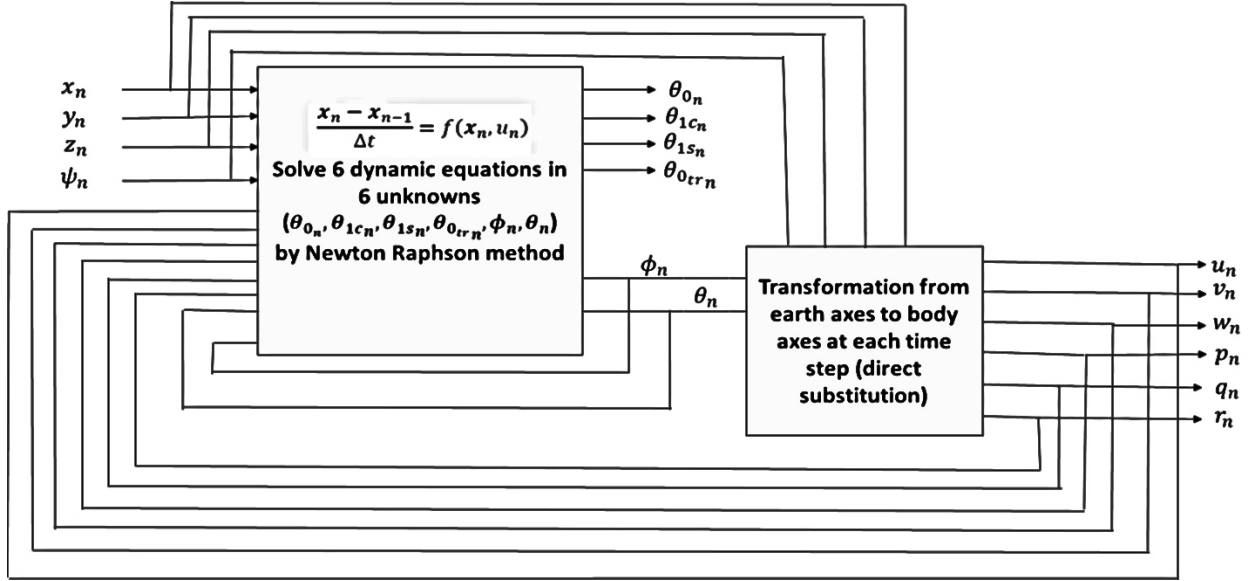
$x_n$
$y_n$
$z_n$
$\psi_n$

$\frac{x_n - x_{n-1}}{\Delta t} = f(x_n, u_n)$
Solve 6 dynamic equations in 6 unknowns $(\theta_{0_n}, \theta_{1c_n}, \theta_{1s_n}, \theta_{0_{tr\,n}}, \phi_n, \theta_n)$ by Newton Raphson method

$\theta_{0_n}$
$\theta_{1c_n}$
$\theta_{1s_n}$
$\theta_{0_{tr\,n}}$

$\phi_n$
$\theta_n$

Transformation from earth axes to body axes at each time step (direct substitution)

$u_n$
$v_n$
$w_n$
$p_n$
$q_n$
$r_n$